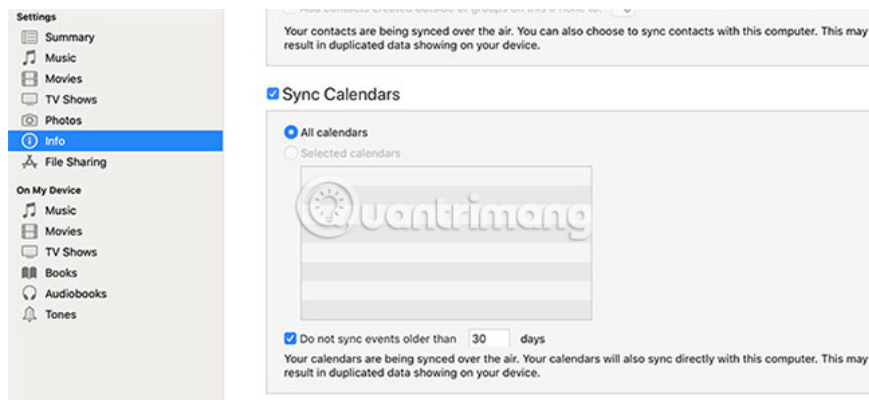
Settings
Summary
Music
Movies
TV Shows
Photos
Info
File Sharing
On My Device
Music
Movies
TV Shows
Books
Audiobooks
Tones

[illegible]

Your contacts are being synced over the air. You can also choose to sync contacts with this computer. This may result in duplicated data showing on your device.

Sync Calendars

All calendars

Selected calendars

uantrimang

Do not sync events older than 30 days

Your calendars are being synced over the air. Your calendars will also sync directly with this computer. This may result in duplicated data showing on your device.